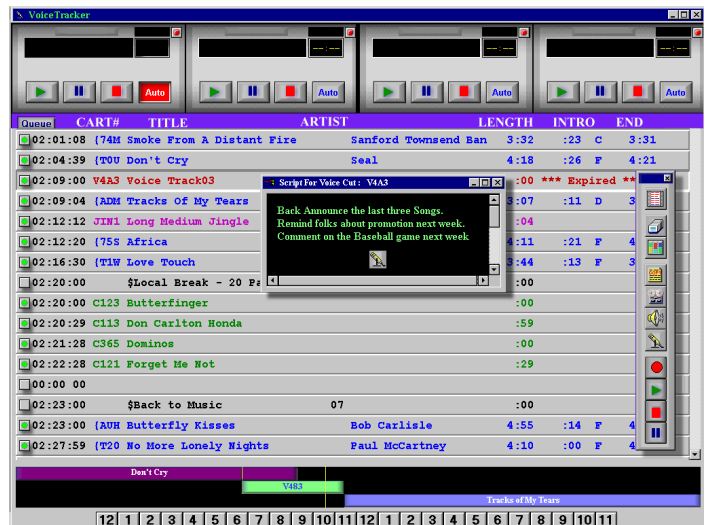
VoiceTracker

Auto
Auto
Auto
Auto

Queue CART# TITLE ARTIST LENGTH INTRO END

| | | | | | |
|---|---|---|---|---|---|
| 02:01:08 {74M Smoke From A Distant Fire | Sanford Townsend Ban | 3:32 | :23 | C | 3:31 |
| 02:04:39 {T0U Don't Cry | Seal | 4:18 | :26 | F | 4:21 |
| 02:09:00 V4A3 Voice Track03 | | :00 | *** Expired ** | | |
| 02:09:04 {ADM Tracks Of My Tears | | 3:07 | :11 | D | 3 |
| 02:12:12 JIN1 Long Medium Jingle | | :04 | | | |
| 02:12:20 {75S Africa | | 4:11 | :21 | F | 4 |
| 02:16:30 {T1W Love Touch | | 3:44 | :13 | F | 3 |
| 02:20:00 $Local Break - 20 Pa | | :00 | | | |
| 02:20:00 C123 Butterfinger | | :00 | | | |
| 02:20:29 C113 Don Carlton Honda | | :59 | | | |
| 02:21:28 C365 Dominos | | :00 | | | |
| 02:22:28 C121 Forget Me Not | | :29 | | | |
| 00:00 00 | | | | | |
| 02:23:00 $Back to Music | 07 | :00 | | | |
| 02:23:00 {AUH Butterfly Kisses | Bob Carlisle | 4:55 | :14 | F | 4 |
| 02:27:59 {T20 No More Lonely Nights | Paul McCartney | 4:10 | :00 | F | 4 |

Script For Voice Cut : V4A3
Back Announce the last three Songs.
Remind folks about promotion next week.
Comment on the Baseball game next week

Don't Cry
V483
Tracks of My Tears

12 1 2 3 4 5 6 7 8 9 10 11 12 1 2 3 4 5 6 7 8 9 10 11